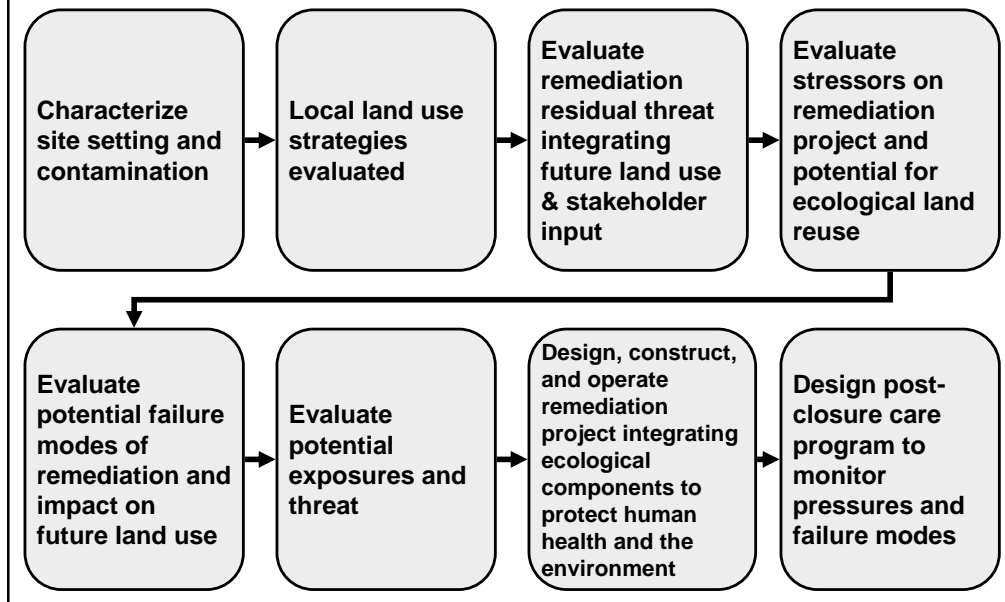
Characterize site setting and contamination

Local land use strategies evaluated

Evaluate remediation residual threat integrating future land use & stakeholder input

Evaluate stressors on remediation project and potential for ecological land reuse

Evaluate potential failure modes of remediation and impact on future land use

Evaluate potential exposures and threat

Design, construct, and operate remediation project integrating ecological components to protect human health and the environment

Design post-closure care program to monitor pressures and failure modes